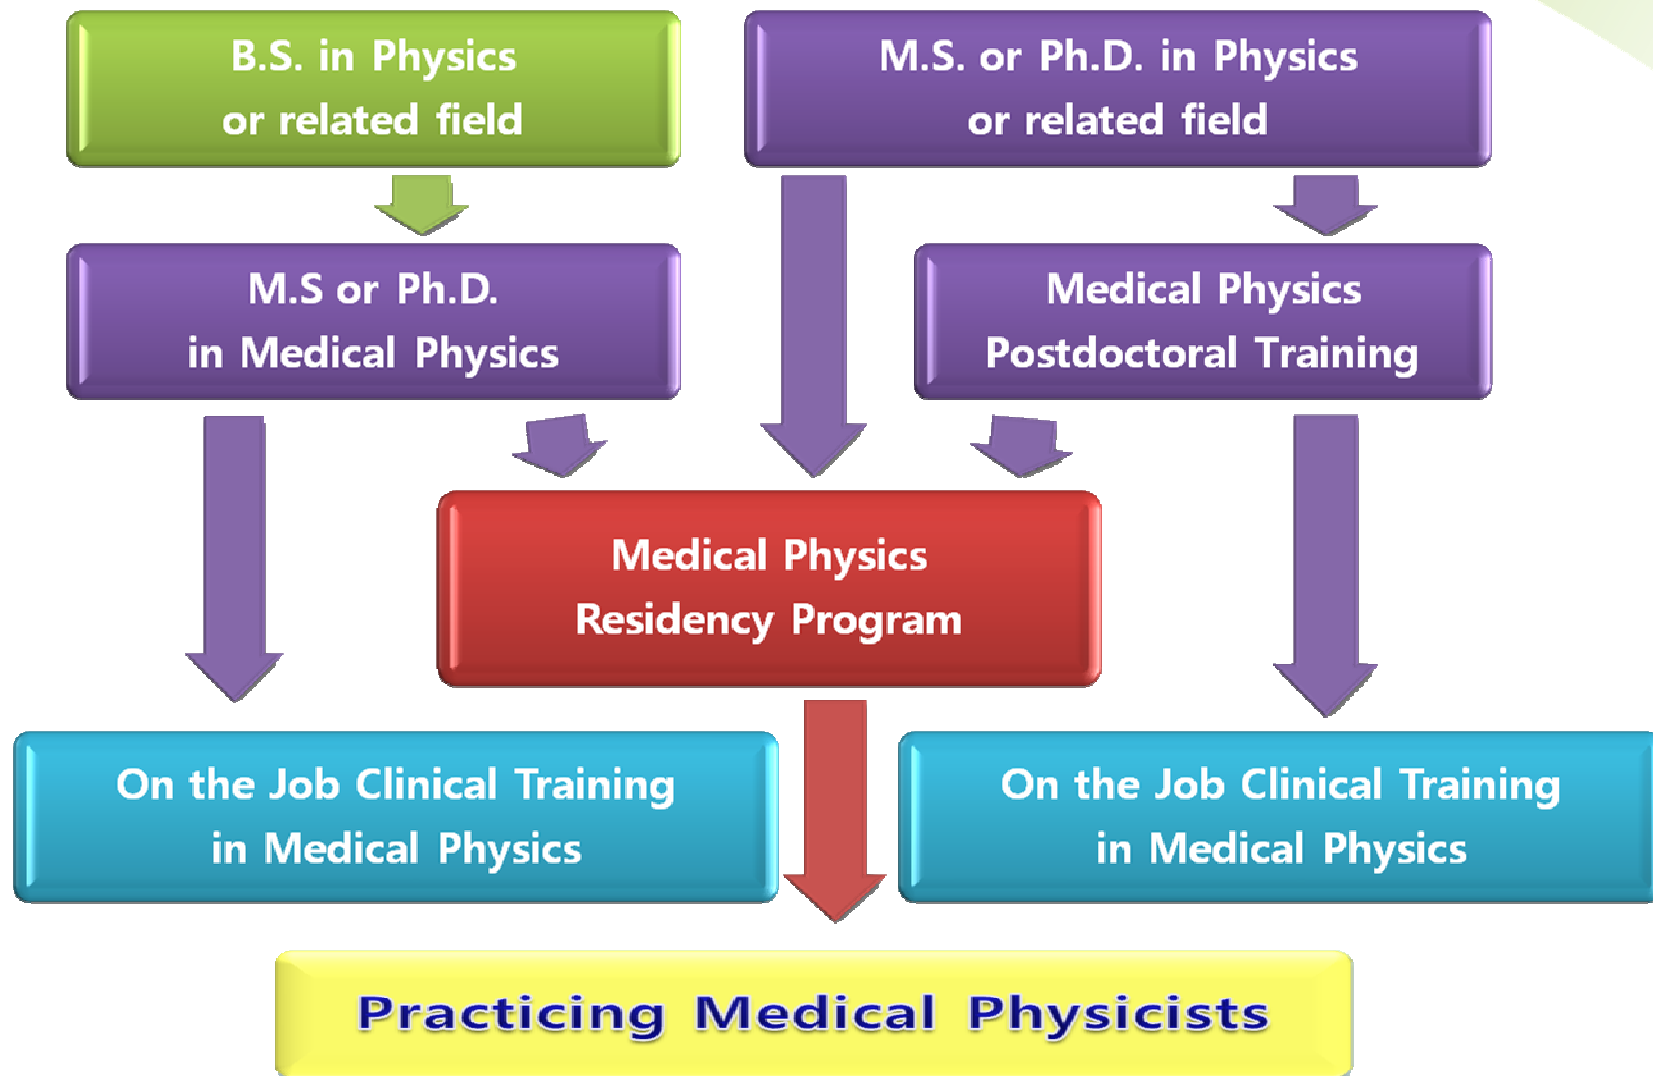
B.S. in Physics
or related field

M.S. or Ph.D. in Physics
or related field

M.S or Ph.D.
in Medical Physics

Medical Physics
Postdoctoral Training

Medical Physics
Residency Program

On the Job Clinical Training
in Medical Physics

On the Job Clinical Training
in Medical Physics

Practicing Medical Physicists